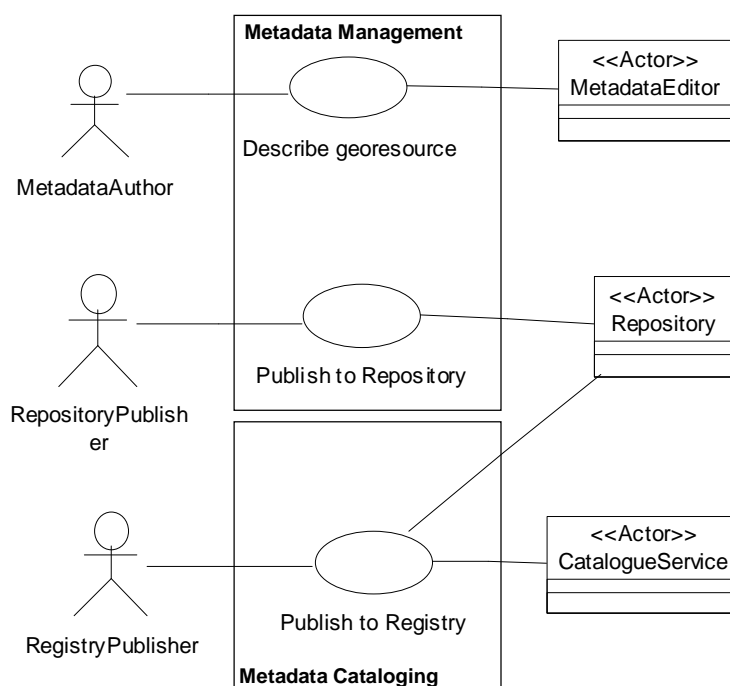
Metadata Management

MetadataAuthor

Describe georesource

<<Actor>>
MetadataEditor

RepositoryPublisher

Publish to Repository

<<Actor>>
Repository

RegistryPublisher

Publish to Registry

<<Actor>>
CatalogueService

Metadata Cataloging